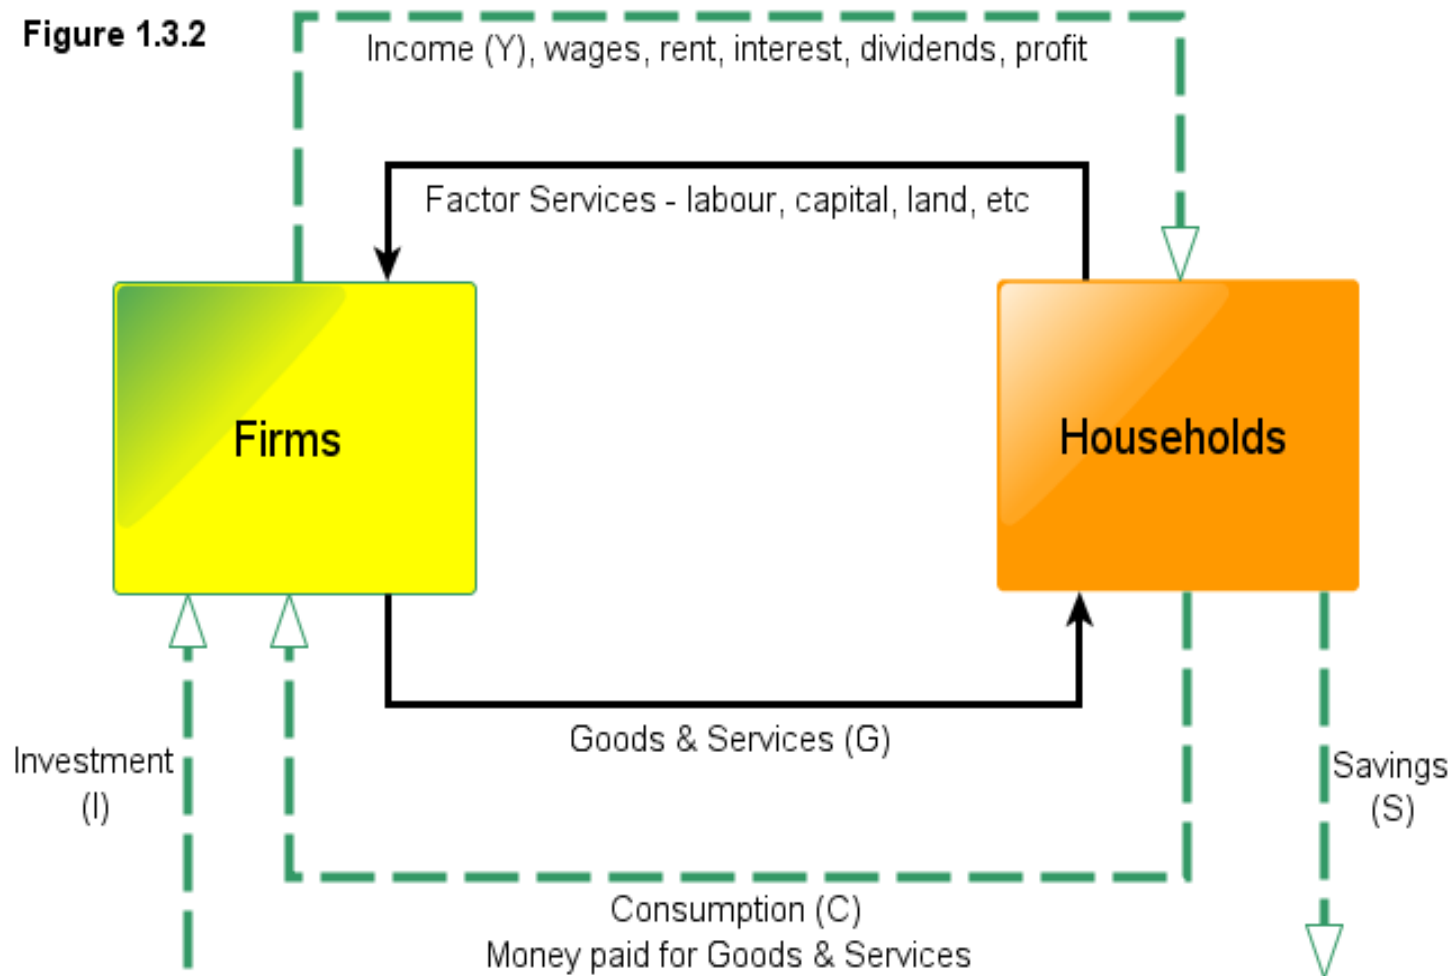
Figure 1.3.2

Income (Y), wages, rent, interest, dividends, profit

Factor Services - labour, capital, land, etc

Firms

Households

Goods & Services (G)

Investment (I)

Savings (S)

Consumption (C)
Money paid for Goods & Services